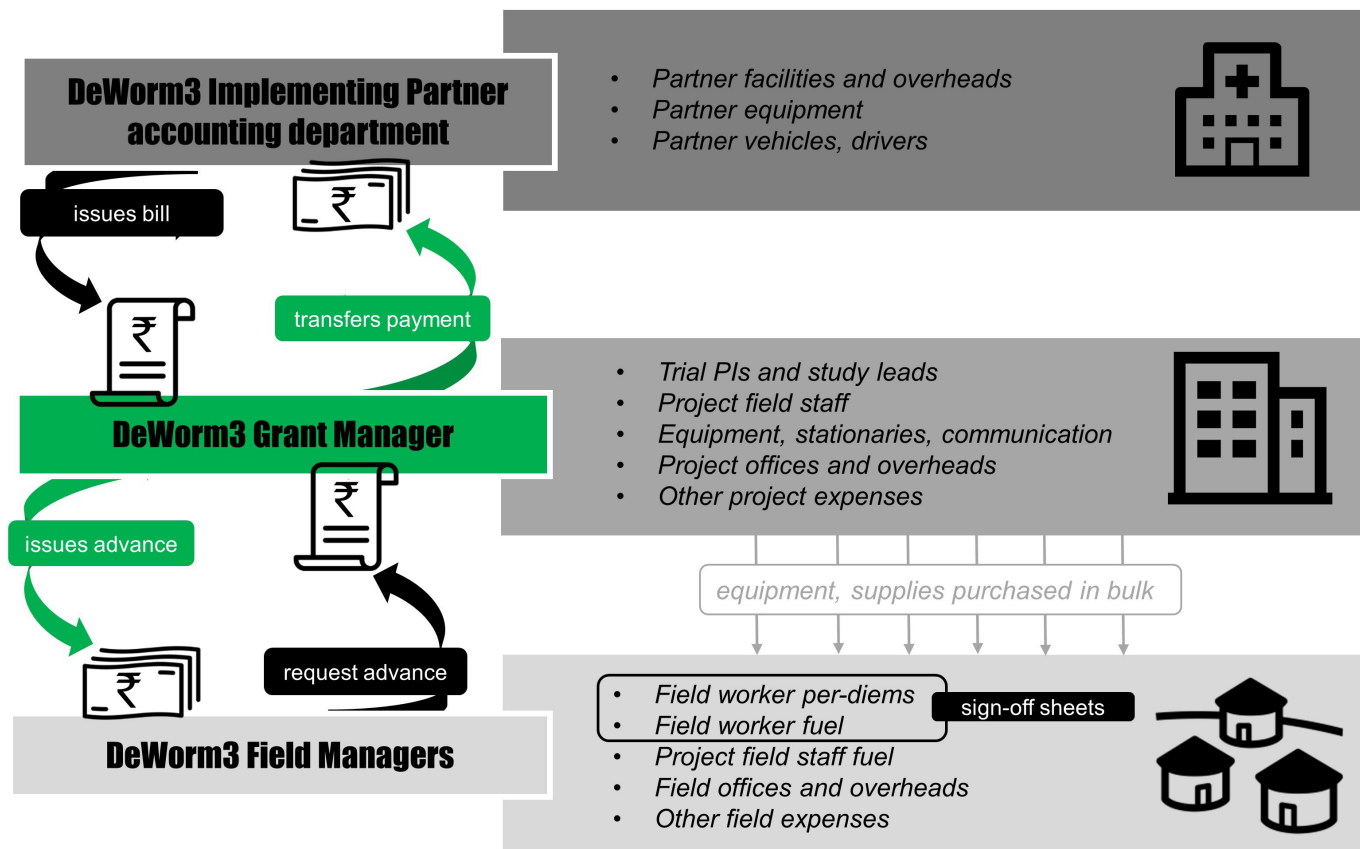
DeWorm3 Implementing Partner accounting department

issues bill

₹

transfers payment

₹

DeWorm3 Grant Manager

issues advance

₹

₹

request advance

DeWorm3 Field Managers

- Partner facilities and overheads
- Partner equipment
- Partner vehicles, drivers

- Trial PIs and study leads
- Project field staff
- Equipment, stationaries, communication
- Project offices and overheads
- Other project expenses

equipment, supplies purchased in bulk

- Field worker per-diems
- Field worker fuel
- Project field staff fuel
- Field offices and overheads
- Other field expenses

sign-off sheets